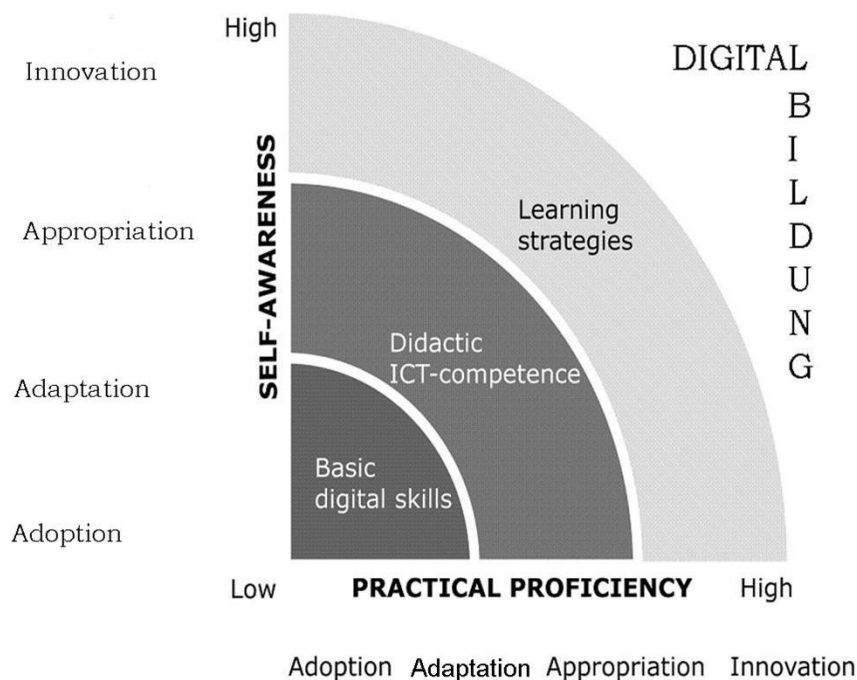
High

Innovation

DIGITAL
B
I
L
D
U
N
G

SELF-AWARENESS

Appropriation

Learning strategies

Didactic ICT-competence

Adaptation

Basic digital skills

Adoption

Low

PRACTICAL PROFICIENCY

High

Adoption Adaptation Appropriation Innovation